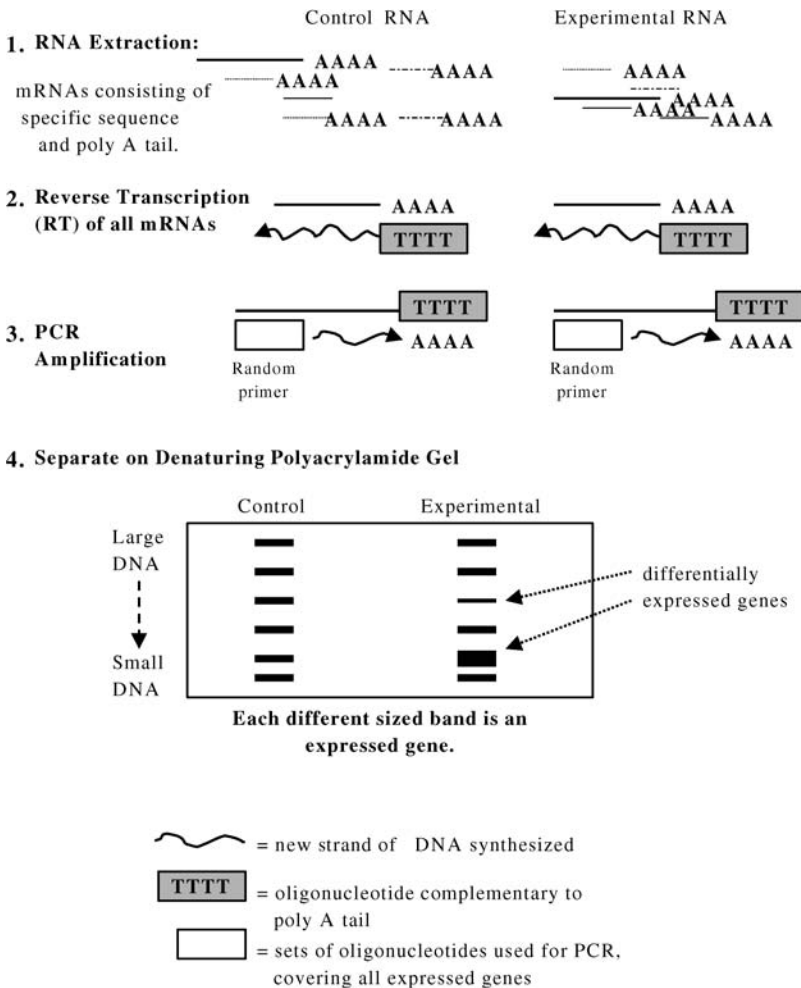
Control RNA

Experimental RNA

1. RNA Extraction:

mRNAs consisting of specific sequence and poly A tail.

AAAA AAAA
AAAA
AAAA AAAA

AAAA
AAAA
AAAA AAAA

2. Reverse Transcription (RT) of all mRNAs

AAAA
TTTT

AAAA
TTTT

3. PCR Amplification

TTTT
AAAA
Random primer

TTTT
AAAA
Random primer

4. Separate on Denaturing Polyacrylamide Gel

Control

Experimental

Large DNA

Small DNA

differentially expressed genes

Each different sized band is an expressed gene.

= new strand of DNA synthesized

TTTT = oligonucleotide complementary to poly A tail

= sets of oligonucleotides used for PCR, covering all expressed genes